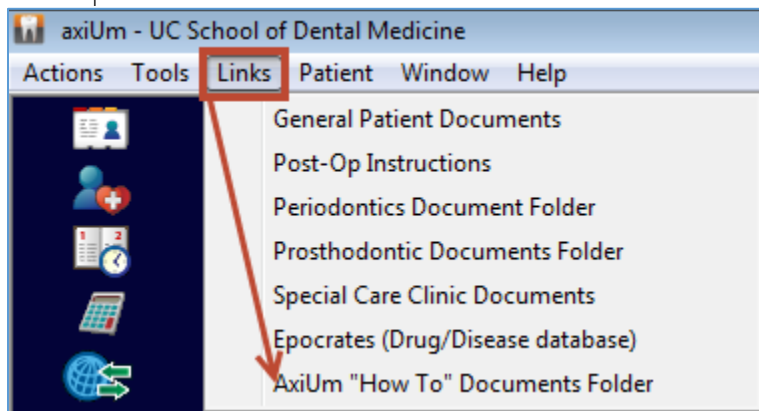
axiUm - UC School of Dental Medicine

Actions Tools Links Patient Window Help

General Patient Documents
Post-Op Instructions
Periodontics Document Folder
Prosthodontic Documents Folder
Special Care Clinic Documents
Epocrates (Drug/Disease database)
AxiUm "How To" Documents Folder